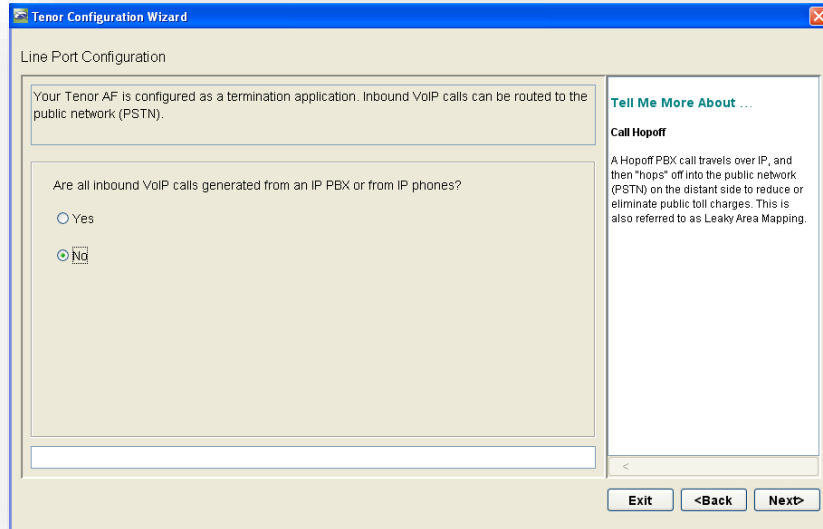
Tenor Configuration Wizard

Line Port Configuration

Your Tenor AF is configured as a termination application. Inbound VoIP calls can be routed to the public network (PSTN).

Are all inbound VoIP calls generated from an IP PBX or from IP phones?

Yes

No

Tell Me More About ...

Call Hopoff

A Hopoff PBX call travels over IP, and then "hops" off into the public network (PSTN) on the distant side to reduce or eliminate public toll charges. This is also referred to as Leaky Area Mapping.

Exit

<Back

Next>